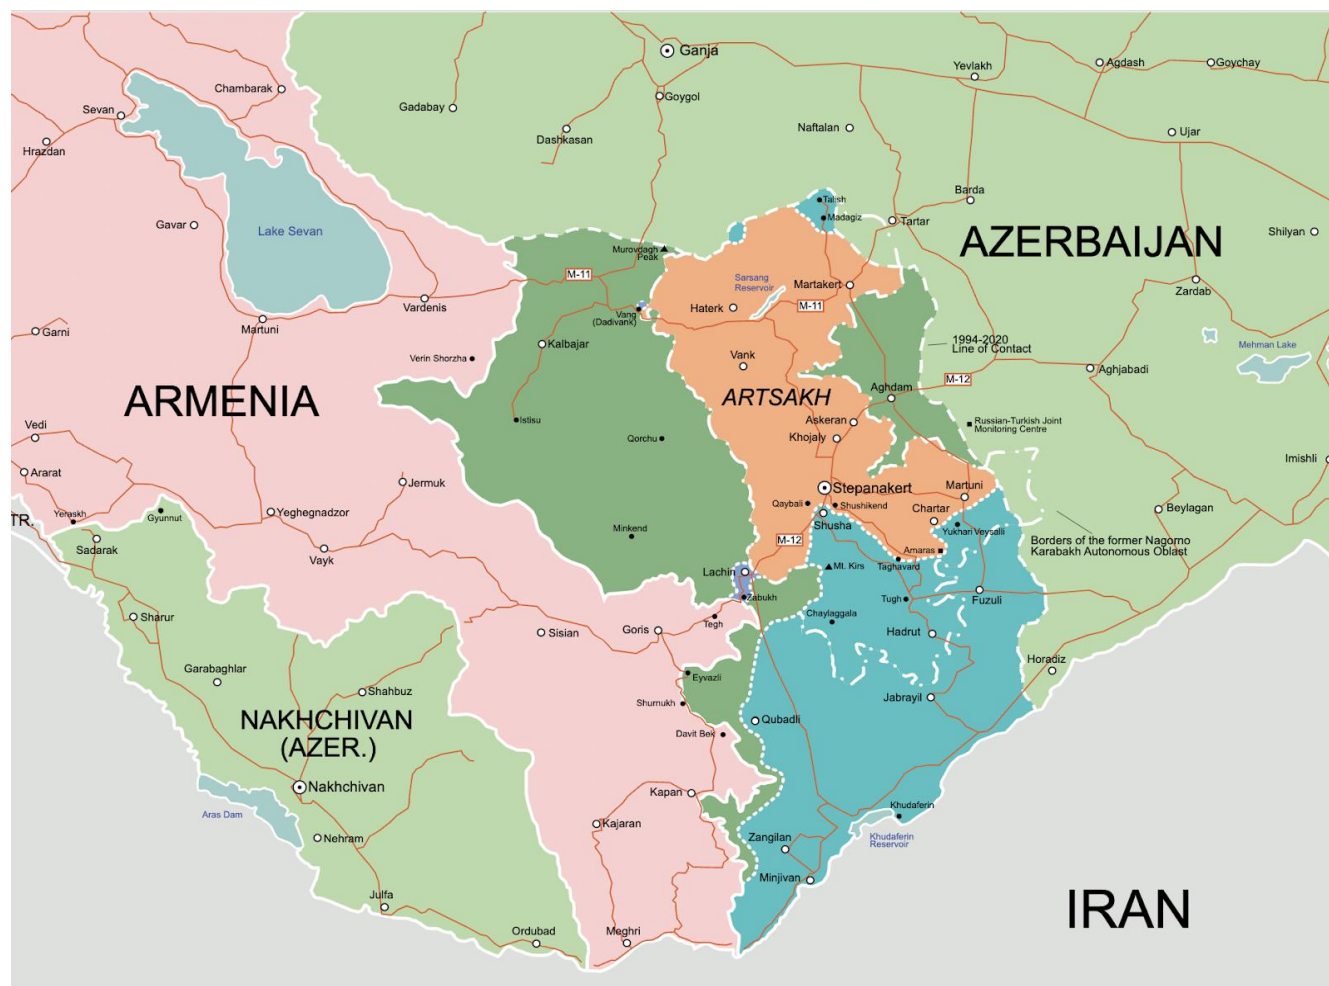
Ganja
Yevlakh
Agdash
Goychay
Goygol
Gadabay
Chambarak
Sevan
Hrazdan
Dashkasan
Naftalan
Ujar
Barda
Talish
Madagiz
Tartar
AZERBAIJAN
Shilyan
Gavar
Lake Sevan
Murovdagh Peak
M-11
Sarsang Reservoir
Martakert
Zardab
Vardenis
Haterk
M-11
Vang (Dadivank)
Garni
Martuni
Kalbajar
1994-2020 Line of Contact
Mehman Lake
Vank
Aghjabadi
Verin Shorzha
M-12
Aghdam
ARMENIA
ARTSAKH
Istisu
Askeran
Russian-Turkish Joint Monitoring Centre
Vedi
Qorchu
Khojaly
Imishli
Ararat
Jermuk
Stepanakert
Martuni
Yeraskh
Gyunnut
Yeghegnadzor
Qaybali
Shushikend
TR.
Chartar
Beylagan
Shusha
Yukhari Veysalli
Minkend
Sadarak
Vayk
M-12
Borders of the former Nagorno Karabakh Autonomous Oblast
Amaras
Mt. Kirs
Taghavard
Lachin
Zabukh
Tugh
Fuzuli
Sharur
Chaylaggala
Sisian
Goris
Tegh
Hadrut
Horadiz
Garabaghlar
Eyvazli
Shahbuz
Shurnukh
Jabrayil
NAKHCHIVAN (AZER.)
Qubadli
Davit Bek
Nakhchivan
Kapan
Khudaferin
Aras Dam
Kajaran
Nehram
Zangilan
Khudaferin Reservoir
Julfa
Minjivan
IRAN
Ordubad
Meghri